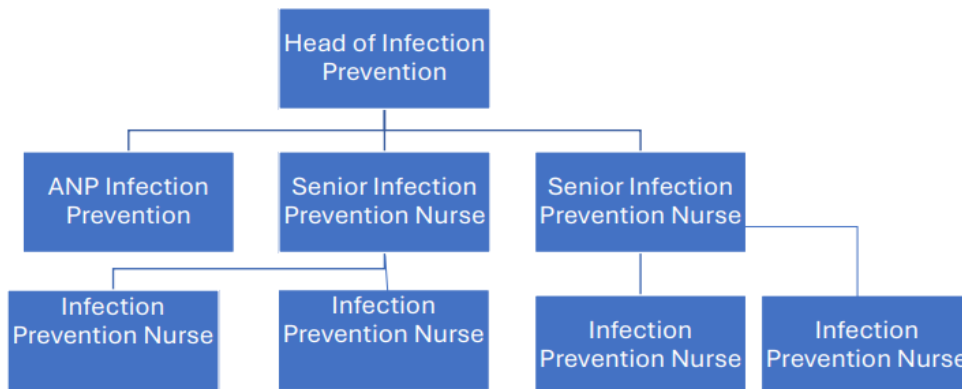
Head of Infection Prevention

ANP Infection Prevention

Senior Infection Prevention Nurse

Senior Infection Prevention Nurse

Infection Prevention Nurse

Infection Prevention Nurse

Infection Prevention Nurse

Infection Prevention Nurse